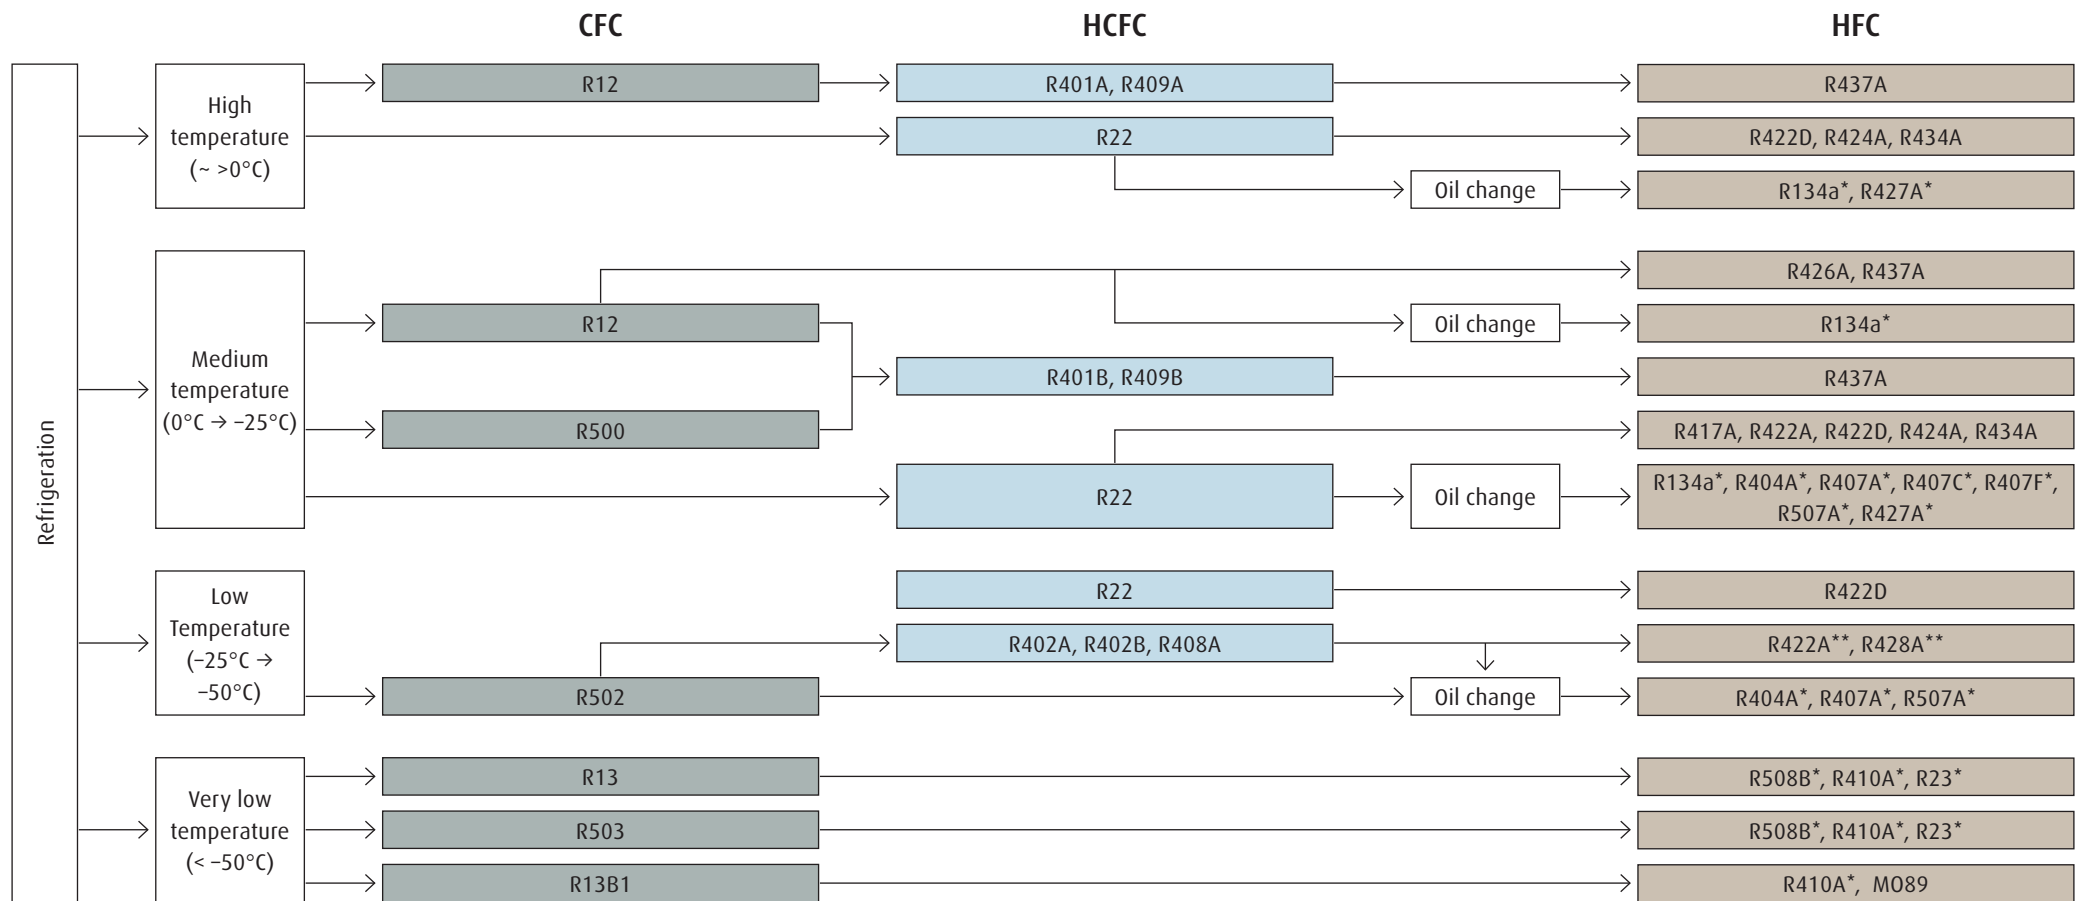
CFC

HCFC

HFC

Refrigeration

High temperature (~ >0°C)

R12

R401A, R409A

R437A

R22

R422D, R424A, R434A

Oil change

R134a*, R427A*

Medium temperature (0°C → −25°C)

R426A, R437A

R12

Oil change

R134a*

R401B, R409B

R437A

R500

R417A, R422A, R422D, R424A, R434A

R22

Oil change

R134a*, R404A*, R407A*, R407C*, R407F*, R507A*, R427A*

Low Temperature (−25°C → −50°C)

R22

R422D

R402A, R402B, R408A

R422A**, R428A**

R502

Oil change

R404A*, R407A*, R507A*

Very low temperature (< −50°C)

R13

R508B*, R410A*, R23*

R503

R508B*, R410A*, R23*

R13B1

R410A*, MO89